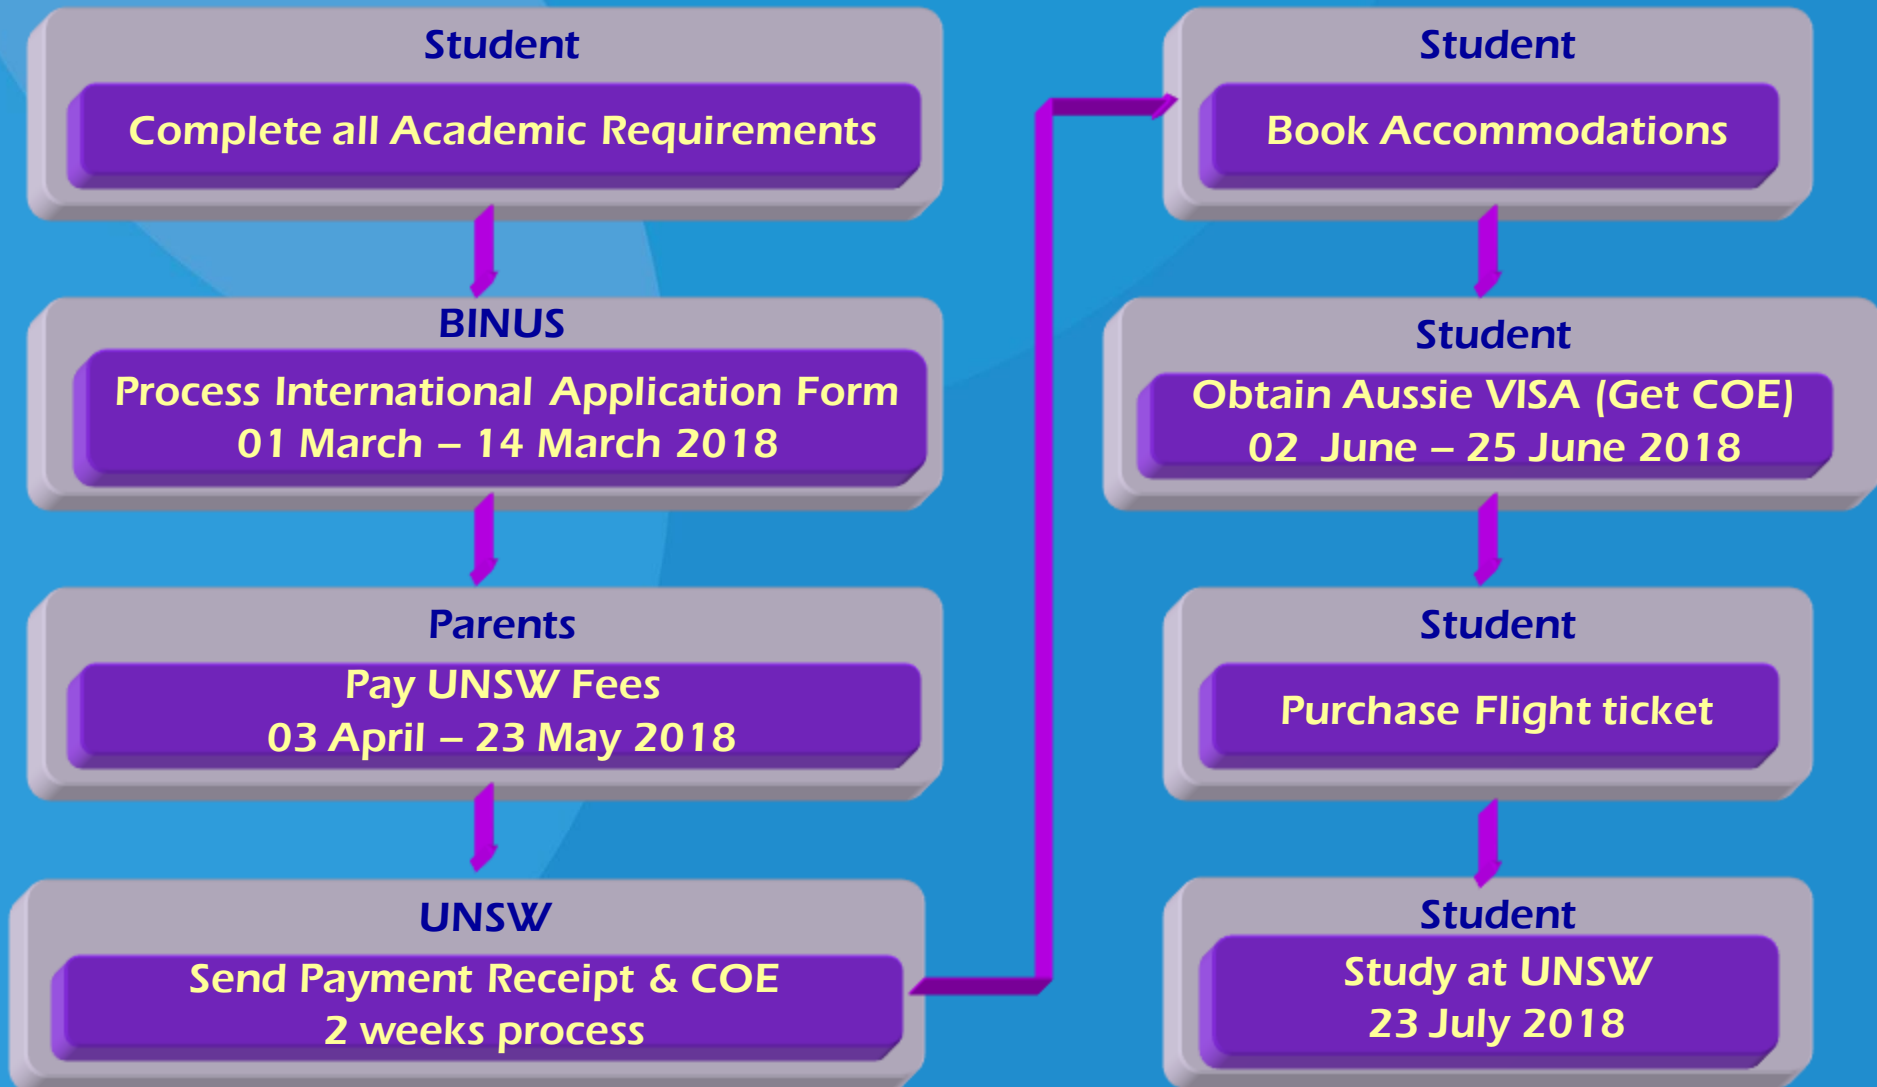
Student

Complete all Academic Requirements

BINUS

Process International Application Form
01 March – 14 March 2018

Parents

Pay UNSW Fees
03 April – 23 May 2018

UNSW

Send Payment Receipt & COE
2 weeks process

Student

Book Accommodations

Student

Obtain Aussie VISA (Get COE)
02 June – 25 June 2018

Student

Purchase Flight ticket

Student

Study at UNSW
23 July 2018